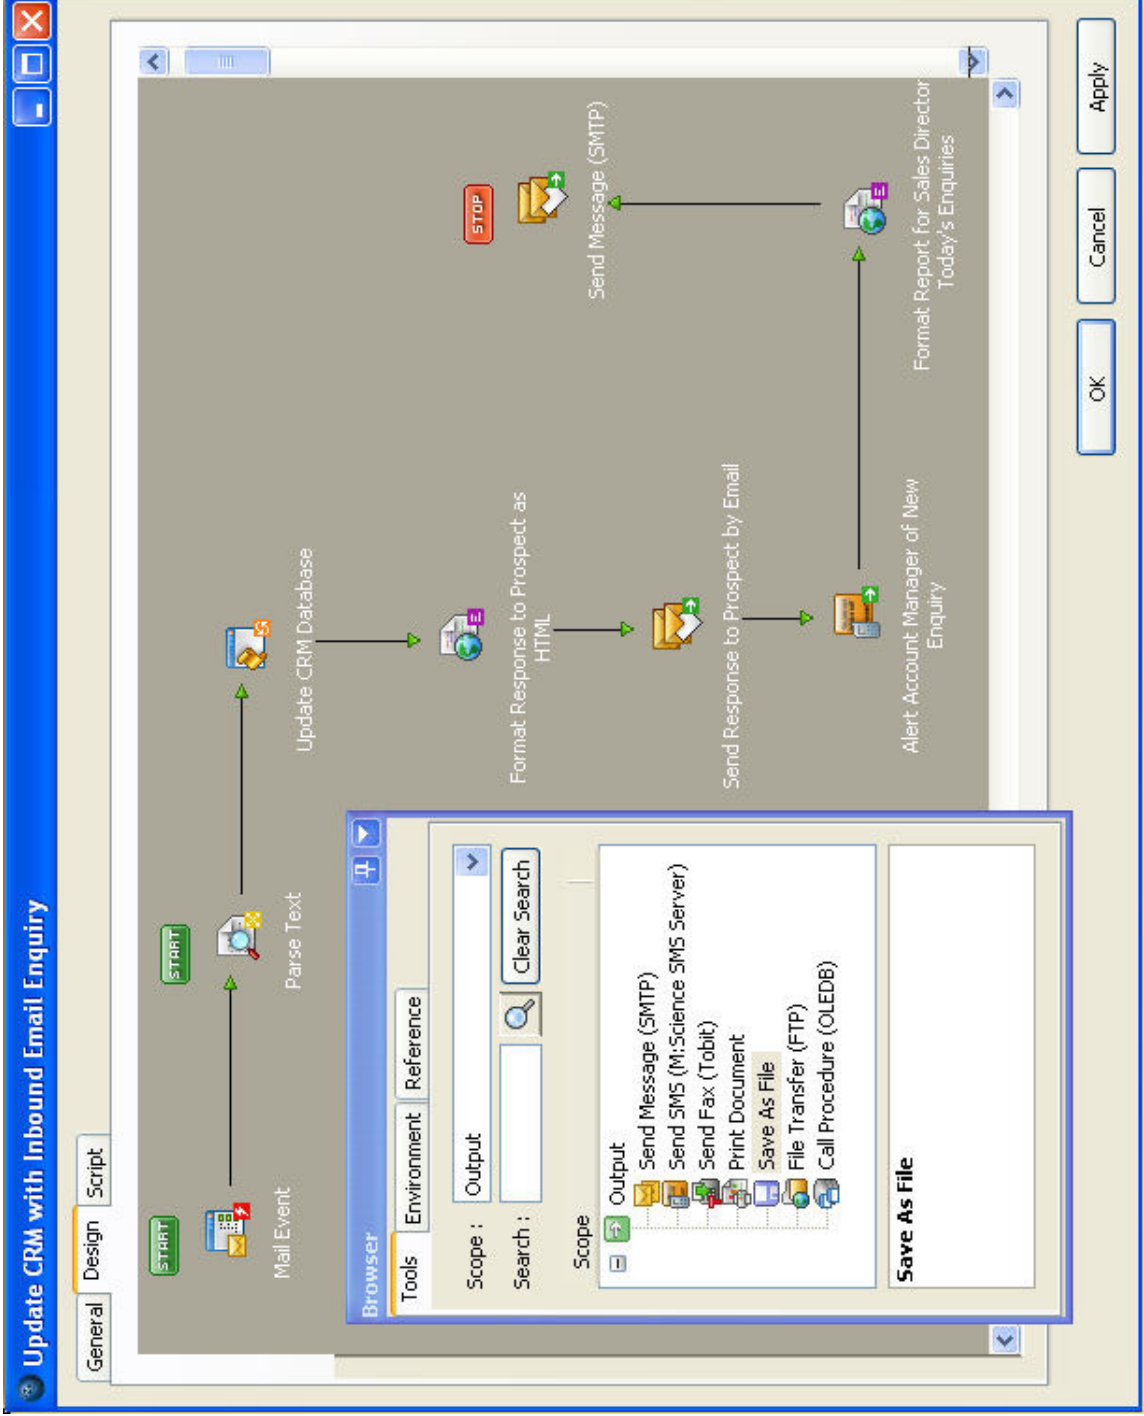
Update CRM with Inbound Email Enquiry

General
Design
Script

START
Mail Event
START
Parse Text
Update CRM Database
Format Response to Prospect as HTML
Send Response to Prospect by Email
Alert Account Manager of New Enquiry
Format Report for Sales Director Today's Enquiries
Send Message (SMTP)
STOP

Browser
Tools
Environment
Reference
Scope :
Output
Search :
Clear Search
Scope
Output
Send Message (SMTP)
Send SMS (M:Science SMS Server)
Send Fax (Tobit)
Print Document
Save As File
File Transfer (FTP)
Call Procedure (OLEDB)

Save As File

OK
Cancel
Apply